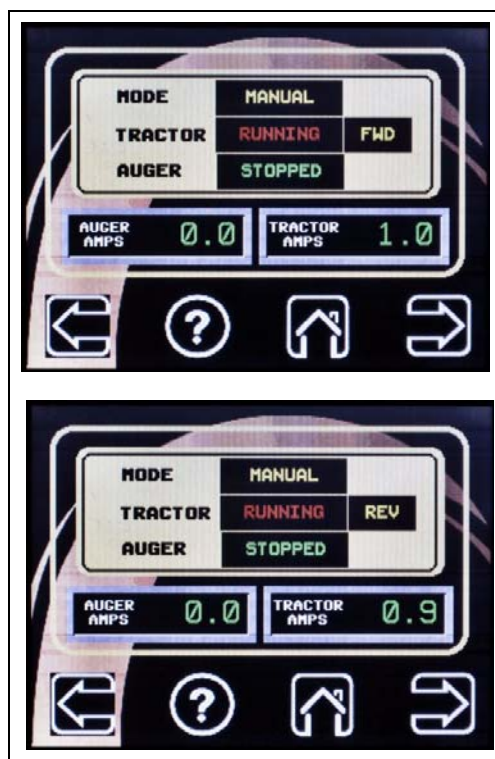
| MODE | MANUAL | |
|---|---|---|
| TRACTOR | RUNNING | FWD |
| AUGER | STOPPED | |

AUGER AMPS 0.0

TRACTOR AMPS 1.0

?

| MODE | MANUAL | |
|---|---|---|
| TRACTOR | RUNNING | REV |
| AUGER | STOPPED | |

AUGER AMPS 0.0

TRACTOR AMPS 0.9

?